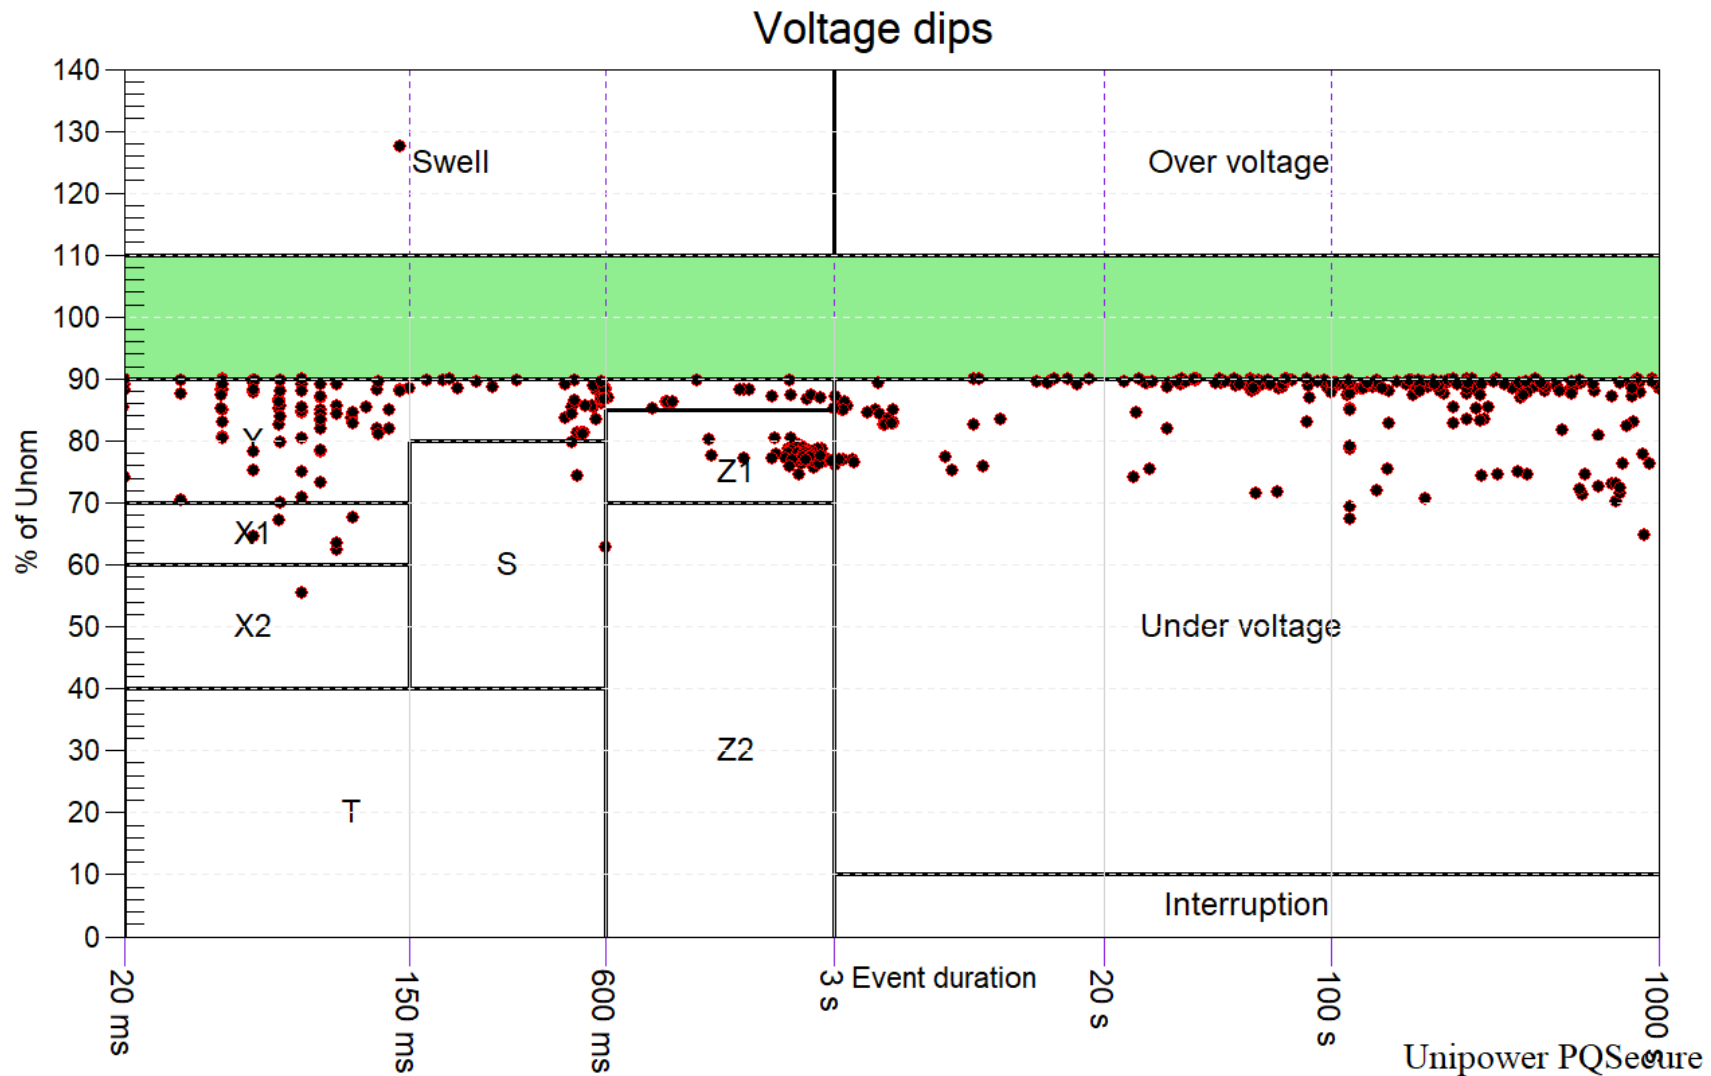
Voltage dips

% of Unom

140
130
120
110
100
90
80
70
60
50
40
30
20
10
0

Swell
Over voltage
Y
X1
X2
S
Z1
Z2
T
Under voltage
Interruption

20 ms
150 ms
600 ms
3 s
Event duration
20 s
100 s
1000 s

Unipower PQSecure